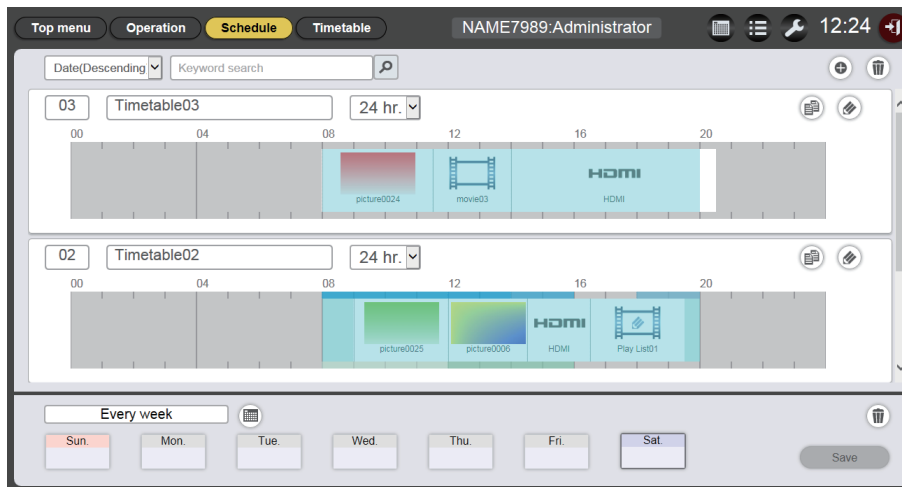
Top menu Operation Schedule Timetable NAME7989:Administrator 12:24

Date(Descending Keyword search

03 Timetable03 24 hr.

00 04 08 12 16 20

picture0024 movie03 HDMI HDMI

02 Timetable02 24 hr.

00 04 08 12 16 20

picture0025 picture0006 HDMI HDMI Play List01

Every week

Sun. Mon. Tue. Wed. Thu. Fri. Sat.

Save